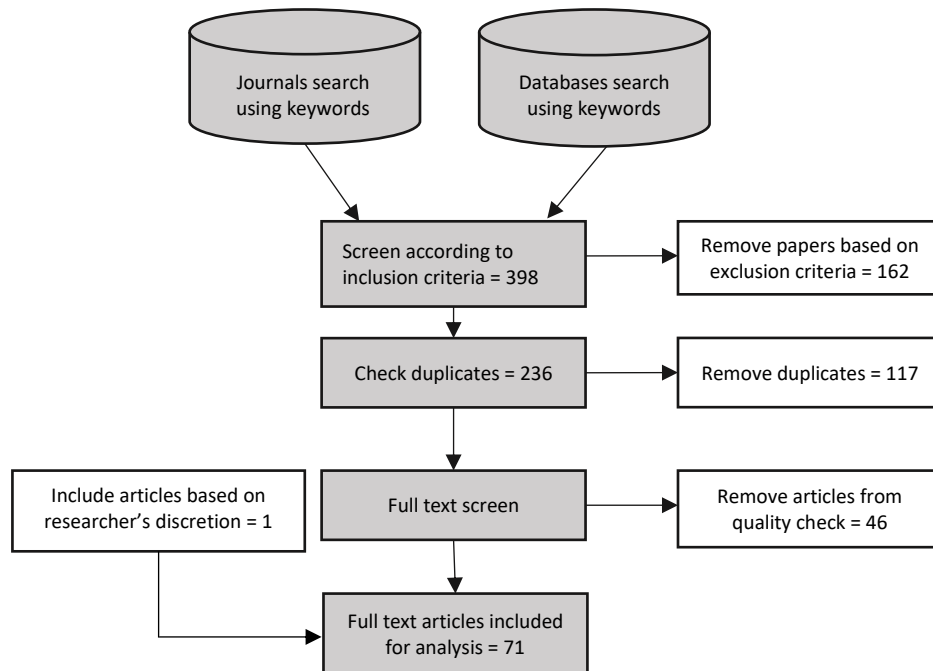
Journals search using keywords

Databases search using keywords

Screen according to inclusion criteria = 398

Remove papers based on exclusion criteria = 162

Check duplicates = 236

Remove duplicates = 117

Include articles based on researcher's discretion = 1

Full text screen

Remove articles from quality check = 46

Full text articles included for analysis = 71